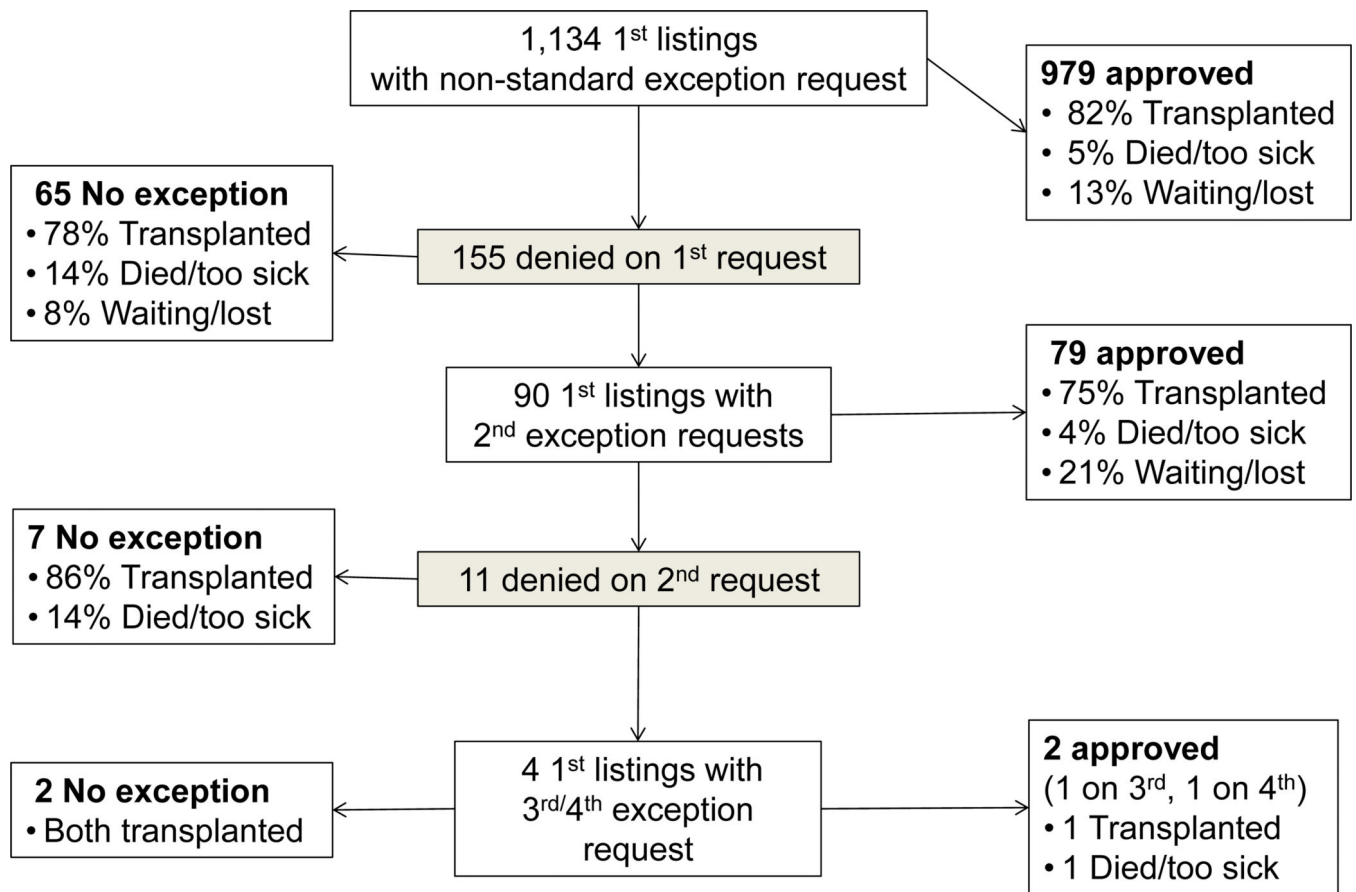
1,134 1$^{st}$ listings with non-standard exception request

979 approved
• 82% Transplanted
• 5% Died/too sick
• 13% Waiting/lost

65 No exception
• 78% Transplanted
• 14% Died/too sick
• 8% Waiting/lost

155 denied on 1$^{st}$ request

90 1$^{st}$ listings with 2$^{nd}$ exception requests

79 approved
• 75% Transplanted
• 4% Died/too sick
• 21% Waiting/lost

7 No exception
• 86% Transplanted
• 14% Died/too sick

11 denied on 2$^{nd}$ request

2 No exception
• Both transplanted

4 1$^{st}$ listings with 3$^{rd}$/4$^{th}$ exception request

2 approved
(1 on 3$^{rd}$, 1 on 4$^{th}$)
• 1 Transplanted
• 1 Died/too sick